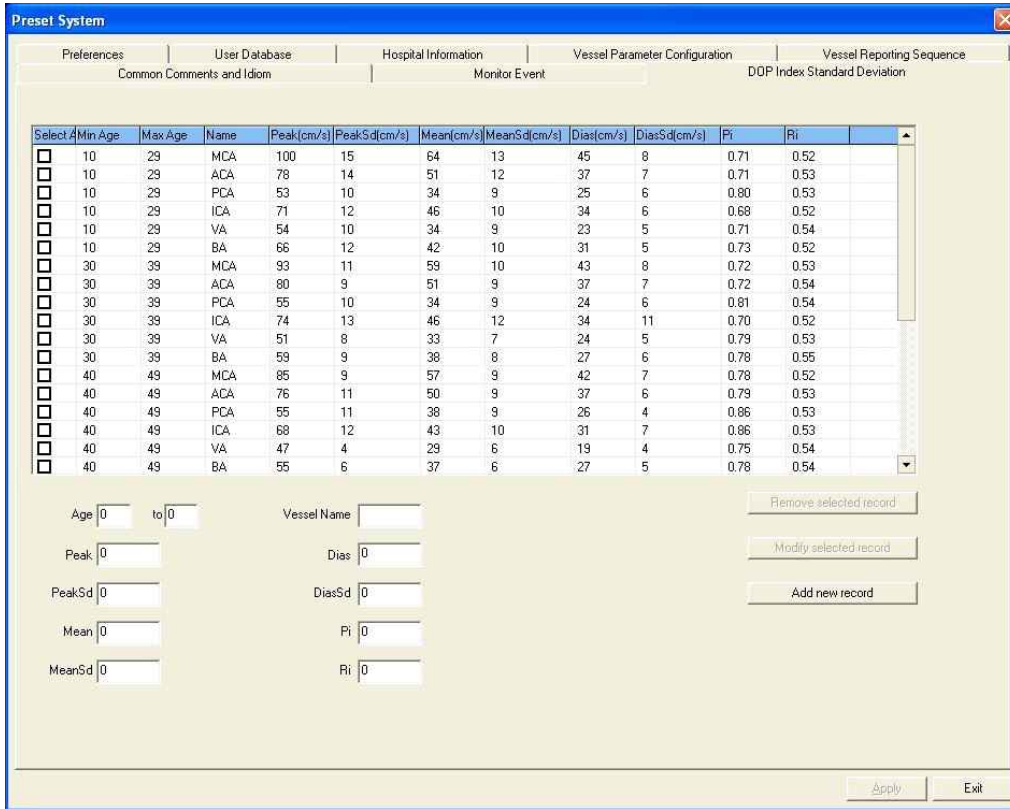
Preset System

Preferences | User Database | Hospital Information | Vessel Parameter Configuration | Vessel Reporting Sequence
Common Comments and Idiom | Monitor Event | DOP Index Standard Deviation

| Select A | Min Age | Max Age | Name | Peak(cm/s) | PeakSd(cm/s) | Mean(cm/s) | MeanSd(cm/s) | Dias(cm/s) | DiasSd(cm/s) | Pi | Ri |
|---|---|---|---|---|---|---|---|---|---|---|---|
| ☐ | 10 | 29 | MCA | 100 | 15 | 64 | 13 | 45 | 8 | 0.71 | 0.52 |
| ☐ | 10 | 29 | ACA | 78 | 14 | 51 | 12 | 37 | 7 | 0.71 | 0.53 |
| ☐ | 10 | 29 | PCA | 53 | 10 | 34 | 9 | 25 | 6 | 0.80 | 0.53 |
| ☐ | 10 | 29 | ICA | 71 | 12 | 46 | 10 | 34 | 6 | 0.68 | 0.52 |
| ☐ | 10 | 29 | VA | 54 | 10 | 34 | 9 | 23 | 5 | 0.71 | 0.54 |
| ☐ | 10 | 29 | BA | 66 | 12 | 42 | 10 | 31 | 5 | 0.73 | 0.52 |
| ☐ | 30 | 39 | MCA | 93 | 11 | 59 | 10 | 43 | 8 | 0.72 | 0.53 |
| ☐ | 30 | 39 | ACA | 80 | 9 | 51 | 9 | 37 | 7 | 0.72 | 0.54 |
| ☐ | 30 | 39 | PCA | 55 | 10 | 34 | 9 | 24 | 6 | 0.81 | 0.54 |
| ☐ | 30 | 39 | ICA | 74 | 13 | 46 | 12 | 34 | 11 | 0.70 | 0.52 |
| ☐ | 30 | 39 | VA | 51 | 8 | 33 | 7 | 24 | 5 | 0.79 | 0.53 |
| ☐ | 30 | 39 | BA | 59 | 9 | 38 | 8 | 27 | 6 | 0.78 | 0.55 |
| ☐ | 40 | 49 | MCA | 85 | 9 | 57 | 9 | 42 | 7 | 0.78 | 0.52 |
| ☐ | 40 | 49 | ACA | 76 | 11 | 50 | 9 | 37 | 6 | 0.79 | 0.53 |
| ☐ | 40 | 49 | PCA | 55 | 11 | 38 | 9 | 26 | 4 | 0.86 | 0.53 |
| ☐ | 40 | 49 | ICA | 68 | 12 | 43 | 10 | 31 | 7 | 0.86 | 0.53 |
| ☐ | 40 | 49 | VA | 47 | 4 | 29 | 6 | 19 | 4 | 0.75 | 0.54 |
| ☐ | 40 | 49 | BA | 55 | 6 | 37 | 6 | 27 | 5 | 0.78 | 0.54 |

Age 0 to 0
Vessel Name
Peak 0
Dias 0
PeakSd 0
DiasSd 0
Mean 0
Pi 0
MeanSd 0
Ri 0

Remove selected record
Modify selected record
Add new record

Apply
Exit